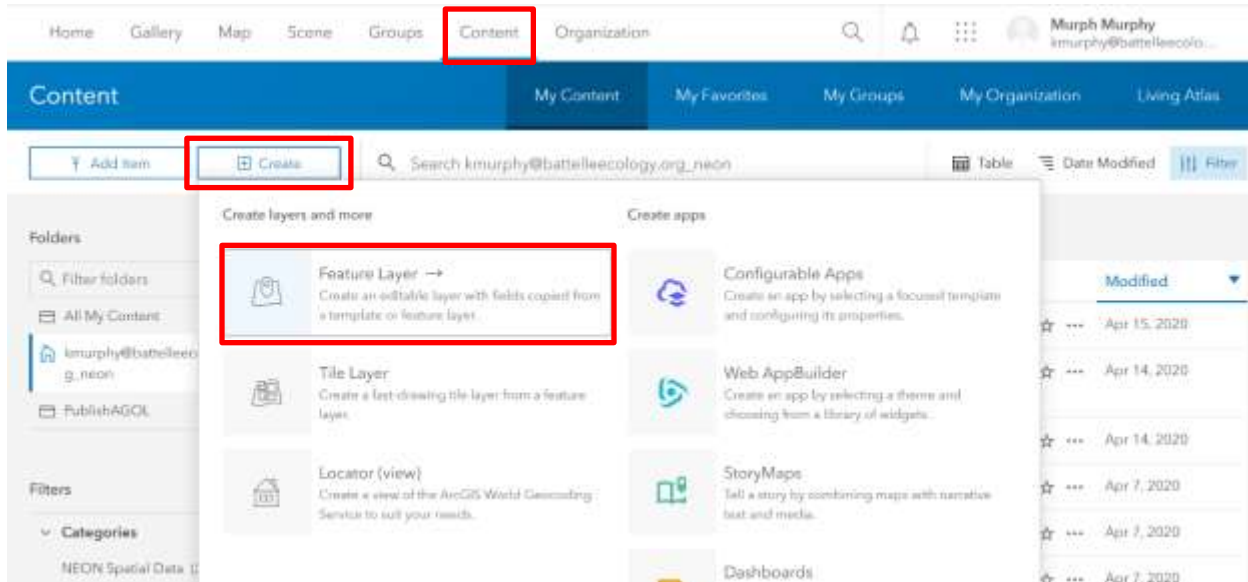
Home Gallery Map Scene Groups Content Organization

Murph Murphy
kmurphy@battelleecolo...

Content

My Content My Favorites My Groups My Organization Living Atlas

Add item Create Search kmurphy@battelleecology.org_neon Table Date Modified Filter

Create layers and more

Feature Layer →
Create an editable layer with fields copied from a template or feature layer.

Tile Layer
Create a fast-drawing tile layer from a feature layer.

Locator (view)
Create a view of the ArcGIS World Geocoding Service to suit your needs.

Create apps

Configurable Apps
Create an app by selecting a focused template and configuring its properties.

Web AppBuilder
Create an app by selecting a theme and choosing from a library of widgets.

StoryMaps
Tell a story by combining maps with narrative text and media.

Dashboards

Folders

Filter folders

All My Content

kmurphy@battelleeco g_neon

PublishAGOL

Filters

Categories

NEON Spatial Data

Modified

Apr 15, 2020
Apr 14, 2020
Apr 14, 2020
Apr 7, 2020
Apr 7, 2020
Apr 7, 2020